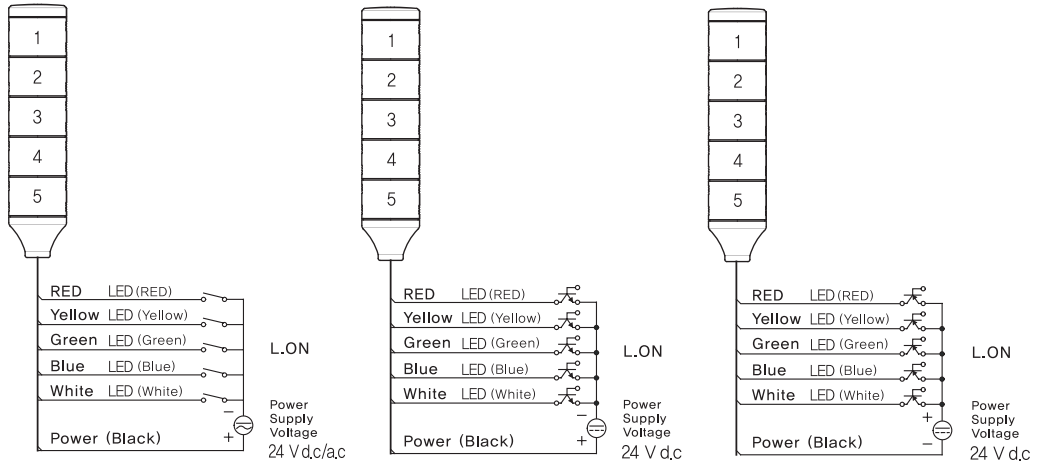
1
2
3
4
5

RED LED (RED)
Yellow LED (Yellow)
Green LED (Green)
Blue LED (Blue)
White LED (White)
Power (Black)
−
+
L.ON
Power Supply Voltage
24 V d.c/a.c

1
2
3
4
5

RED LED (RED)
Yellow LED (Yellow)
Green LED (Green)
Blue LED (Blue)
White LED (White)
Power (Black)
−
+
L.ON
Power Supply Voltage
24 V d.c

1
2
3
4
5

RED LED (RED)
Yellow LED (Yellow)
Green LED (Green)
Blue LED (Blue)
White LED (White)
Power (Black)
+
−
L.ON
Power Supply Voltage
24 V d.c